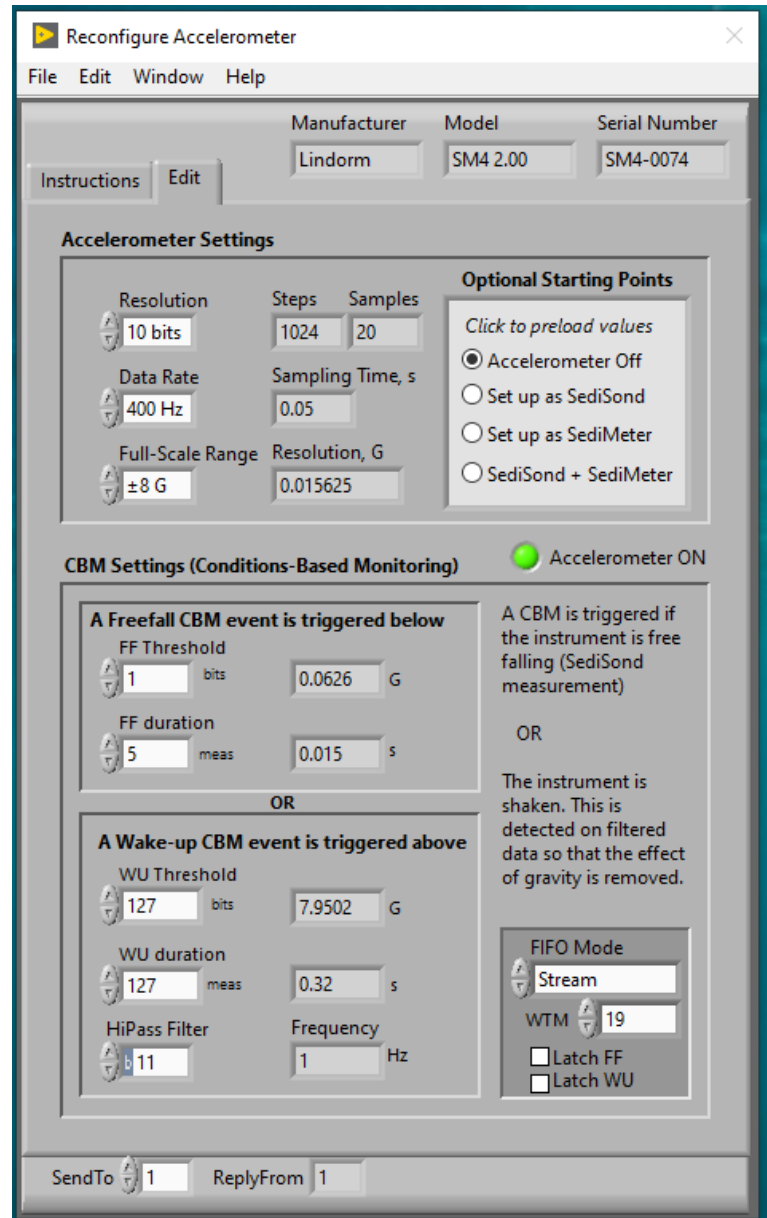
Reconfigure Accelerometer

File Edit Window Help

Manufacturer
Lindorm
Model
SM4 2.00
Serial Number
SM4-0074

Instructions Edit

Accelerometer Settings

Resolution
10 bits
Steps
1024
Samples
20

Data Rate
400 Hz
Sampling Time, s
0.05

Full-Scale Range
±8 G
Resolution, G
0.015625

Optional Starting Points
Click to preload values
Accelerometer Off
Set up as SediSond
Set up as SediMeter
SediSond + SediMeter

CBM Settings (Conditions-Based Monitoring)

Accelerometer ON

A Freefall CBM event is triggered below
FF Threshold
1 bits
0.0626 G
FF duration
5 meas
0.015 s

OR

A Wake-up CBM event is triggered above
WU Threshold
127 bits
7.9502 G
WU duration
127 meas
0.32 s
HiPass Filter
b11
Frequency
1 Hz

A CBM is triggered if the instrument is free falling (SediSond measurement)

OR

The instrument is shaken. This is detected on filtered data so that the effect of gravity is removed.

FIFO Mode
Stream
WTM 19
Latch FF
Latch WU

SendTo 1 ReplyFrom 1